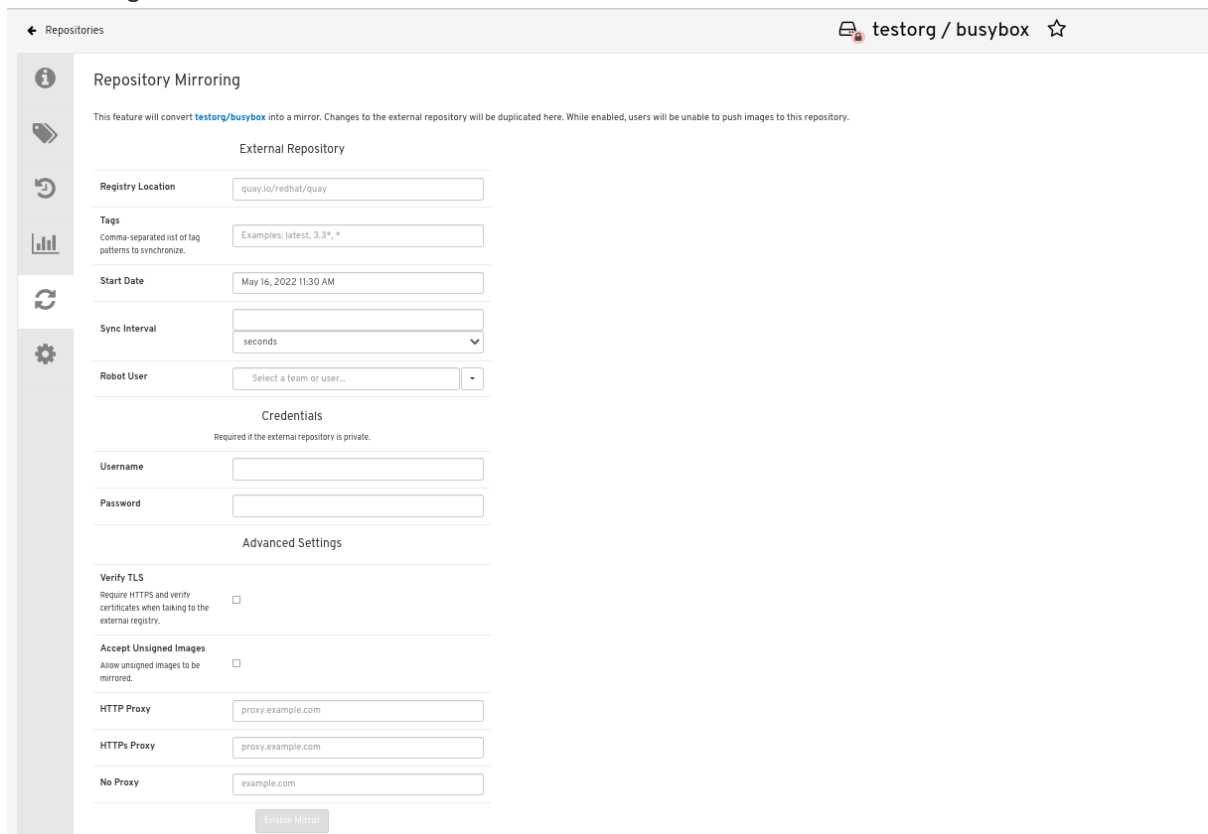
← Repositories

testorg / busybox ☆

Repository Mirroring

This feature will convert testorg/busybox into a mirror. Changes to the external repository will be duplicated here. While enabled, users will be unable to push images to this repository.

External Repository

Registry Location
quay.io/redhat/quay

Tags
Comma-separated list of tag patterns to synchronize.
Examples: latest, 3.3*, *

Start Date
May 16, 2022 11:30 AM

Sync Interval
seconds

Robot User
Select a team or user...

Credentials

Required if the external repository is private.

Username

Password

Advanced Settings

Verify TLS
Require HTTPS and verify certificates when talking to the external registry.

Accept Unsigned Images
Allow unsigned images to be mirrored.

HTTP Proxy
proxy.example.com

HTTPs Proxy
proxy.example.com

No Proxy
example.com

Enable Mirror